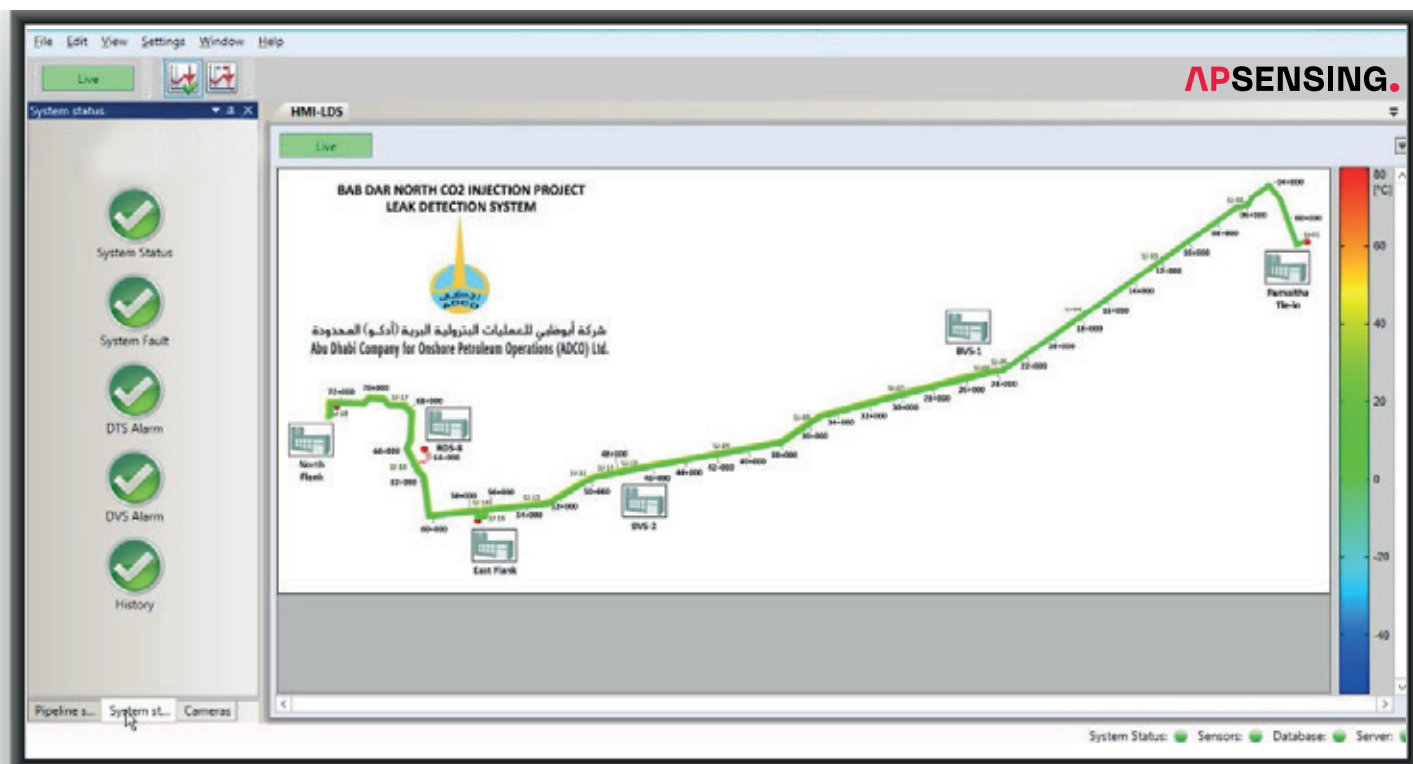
File Edit View Settings Window Help

Live

APSENSING.

System status

HMI-LDS

Live

BAB DAR NORTH CO2 INJECTION PROJECT
LEAK DETECTION SYSTEM

ADCO

شركة أبوظبي للعمليات البترولية البرية (أدكو) المحدودة
Abu Dhabi Company for Onshore Petroleum Operations (ADCO) Ltd.

System Status

System Fault

DTS Alarm

DVS Alarm

History

North Flank

RDS-8

East Flank

DVS-2

BVS-1

Parnaitha Tie-in

72+000 70+000 68+000 66+000 62+000 60+000 58+000 56+000 54+000 52+000 50+000 48+000 46+000 44+000 42+000 40+000 38+000 36+000 34+000 32+000 30+000 28+000 26+000 24+000 22+000 20+000 18+000 16+000 14+000 12+000 10+000 08+000 06+000 04+000 00+000

80 [°C] 60 40 20 0 -20 -40

Pipeline s... System st... Cameras

System Status: Sensors: Database: Server: